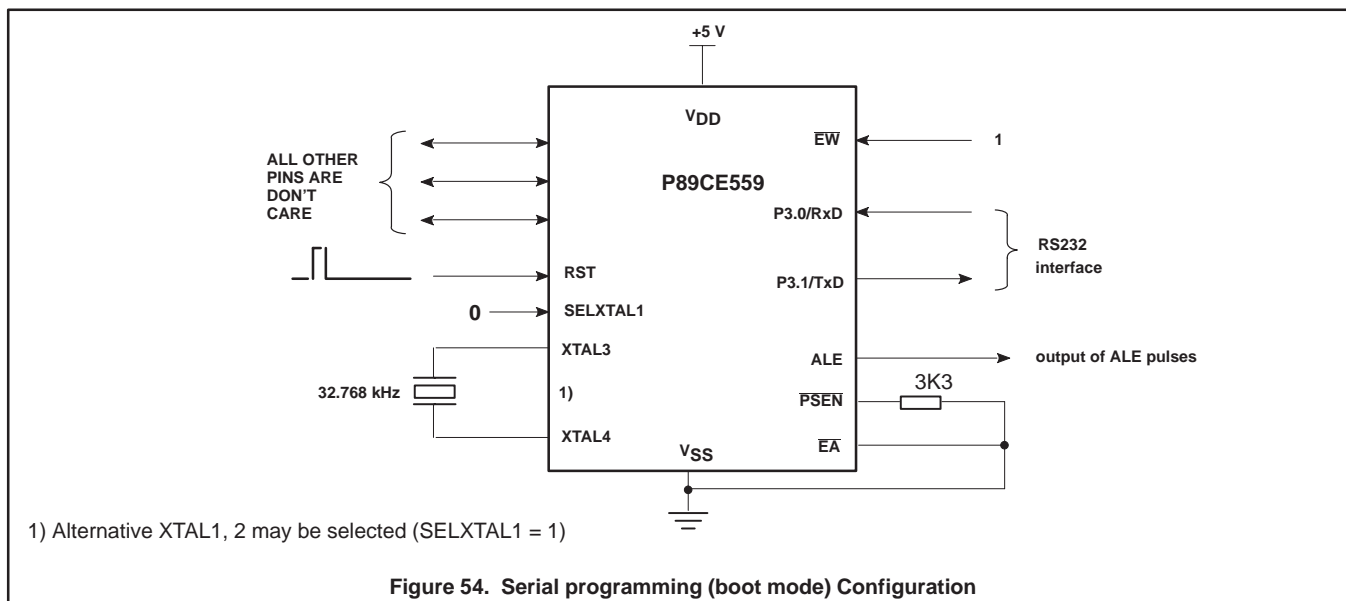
+5 V

V$_{DD}$

$\overline{EW}$

1

ALL OTHER PINS ARE DON'T CARE

P89CE559

P3.0/RxD

RS232 interface

RST

P3.1/TxD

0

SELXTAL1

XTAL3

ALE

output of ALE pulses

32.768 kHz

1)

3K3

$\overline{PSEN}$

XTAL4

V$_{SS}$

$\overline{EA}$

1) Alternative XTAL1, 2 may be selected (SELXTAL1 = 1)

**Figure 54. Serial programming (boot mode) Configuration**